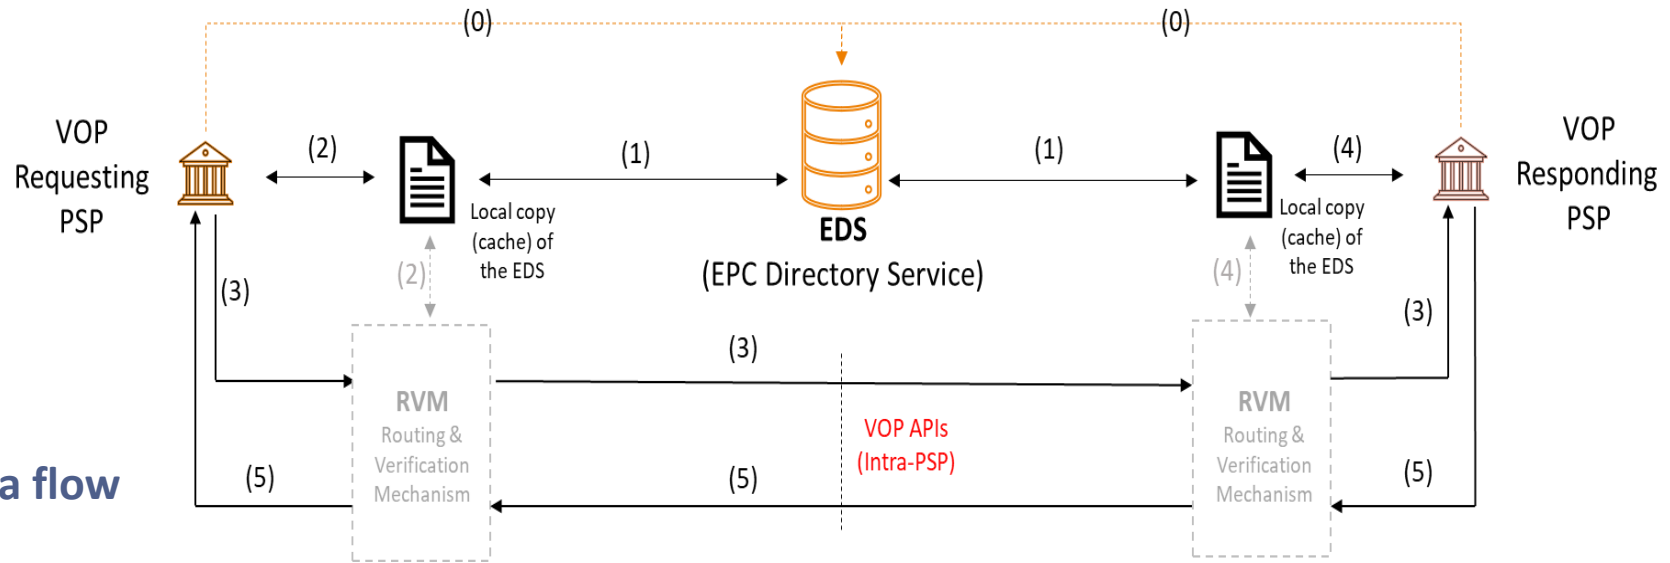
(0)
(0)

VOP Requesting PSP

(2)

(1)

(1)

(4)

VOP Responding PSP

Local copy (cache) of the EDS

EDS
(EPC Directory Service)

Local copy (cache) of the EDS

(3)

(2)

(4)

(3)

(3)

RVM
Routing & Verification Mechanism

VOP APIs
(Intra-PSP)

RVM
Routing & Verification Mechanism

a flow

(5)

(5)

(5)